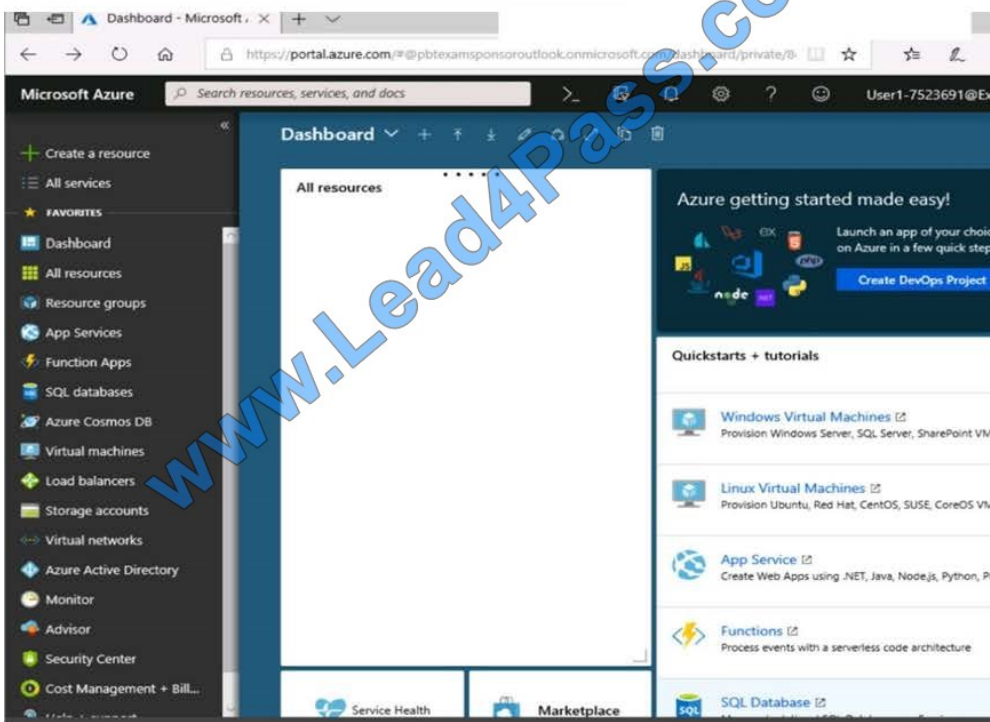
Dashboard - Microsoft ×

https://portal.azure.com/#@pbtexamsponsoroutlook.onmicrosoft.com/dashboard/private/8

Microsoft Azure

Search resources, services, and docs

User1-7523691@Ex

Create a resource
All services
FAVORITES
Dashboard
All resources
Resource groups
App Services
Function Apps
SQL databases
Azure Cosmos DB
Virtual machines
Load balancers
Storage accounts
Virtual networks
Azure Active Directory
Monitor
Advisor
Security Center
Cost Management + Bill...
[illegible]

Dashboard

All resources

Azure getting started made easy!

Launch an app of your choi on Azure in a few quick step

Create DevOps Project

Quickstarts + tutorials

Windows Virtual Machines
Provision Windows Server, SQL Server, SharePoint VM

Linux Virtual Machines
Provision Ubuntu, Red Hat, CentOS, SUSE, CoreOS VM

App Service
Create Web Apps using .NET, Java, Node.js, Python, P

Functions
Process events with a serverless code architecture

SQL Database

Service Health

Marketplace

www.Lead4Pass.com